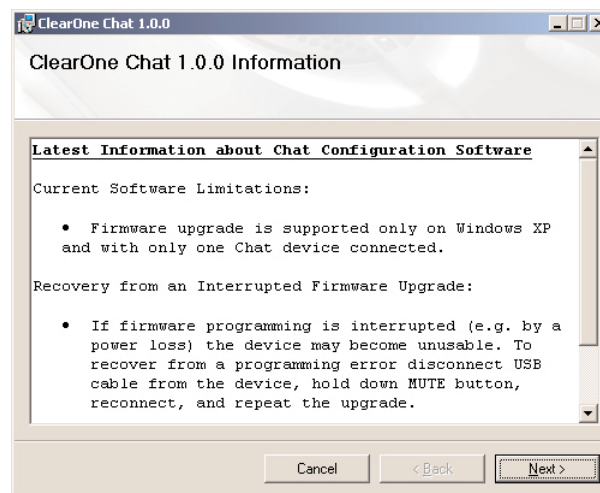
ClearOne Chat 1.0.0

ClearOne Chat 1.0.0 Information

Latest Information about Chat Configuration Software

Current Software Limitations:

• Firmware upgrade is supported only on Windows XP and with only one Chat device connected.

Recovery from an Interrupted Firmware Upgrade:

• If firmware programming is interrupted (e.g. by a power loss) the device may become unusable. To recover from a programming error disconnect USB cable from the device, hold down MUTE button, reconnect, and repeat the upgrade.

Cancel

< Back

Next >